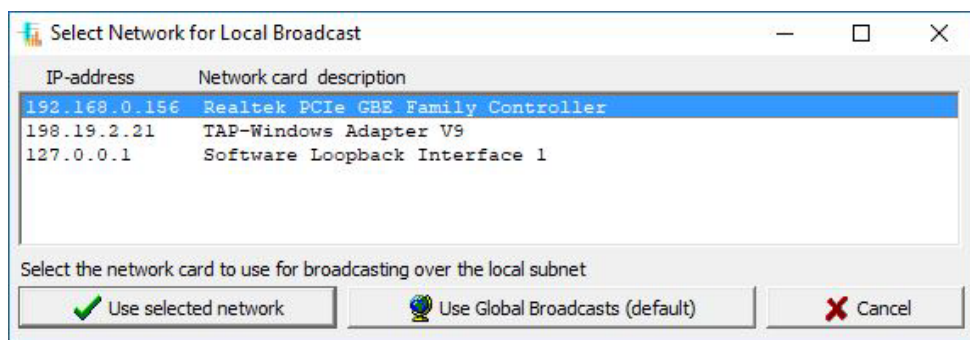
Select Network for Local Broadcast

| IP-address | Network card description |
|---|---|
| 192.168.0.156 | Realtek PCIe GBE Family Controller |
| 198.19.2.21 | TAP-Windows Adapter V9 |
| 127.0.0.1 | Software Loopback Interface 1 |

Select the network card to use for broadcasting over the local subnet

Use selected network

Use Global Broadcasts (default)

Cancel